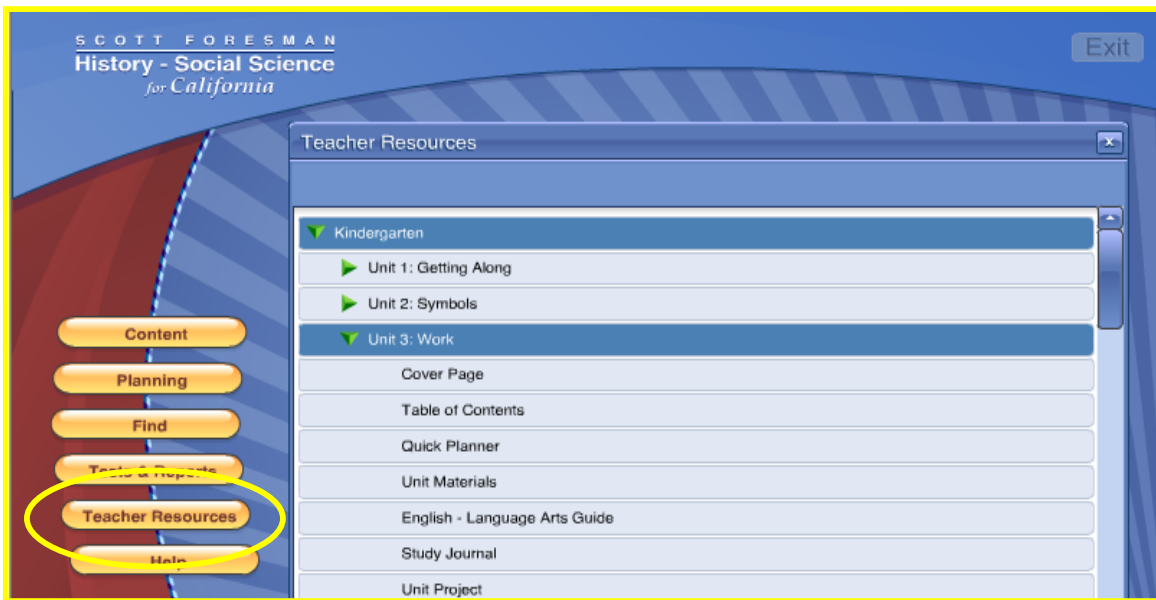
SCOTT FORESMAN
History - Social Science
for California

Exit

Teacher Resources

Kindergarten
Unit 1: Getting Along
Unit 2: Symbols
Unit 3: Work
Cover Page
Table of Contents
Quick Planner
Unit Materials
English - Language Arts Guide
Study Journal
Unit Project

Content
Planning
Find
Tests & Reports
Teacher Resources
Help